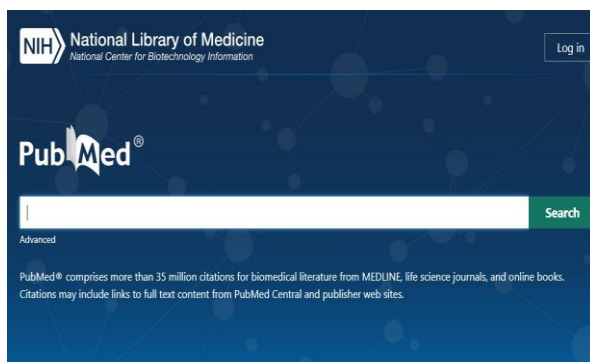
NIH National Library of Medicine
National Center for Biotechnology Information

Log in

PubMed®

Search

Advanced

PubMed® comprises more than 35 million citations for biomedical literature from MEDLINE, life science journals, and online books. Citations may include links to full text content from PubMed Central and publisher web sites.